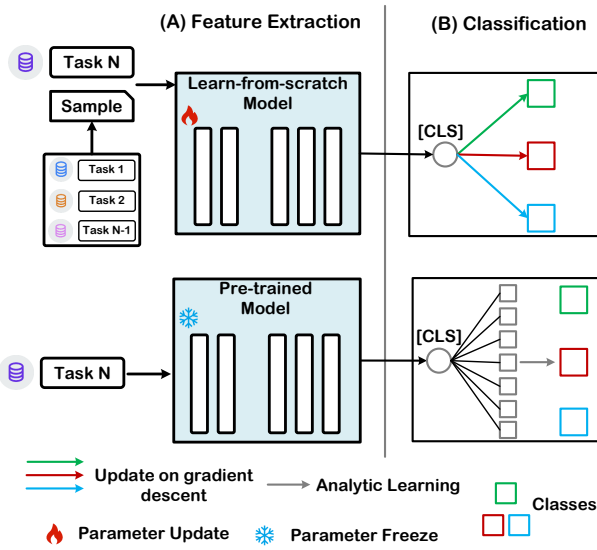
(A) Feature Extraction

(B) Classification

Task N

Sample

Task 1

Task 2

Task N-1

Learn-from-scratch Model

[CLS]

Pre-trained Model

Task N

[CLS]

Update on gradient descent

Analytic Learning

Classes

Parameter Update

Parameter Freeze